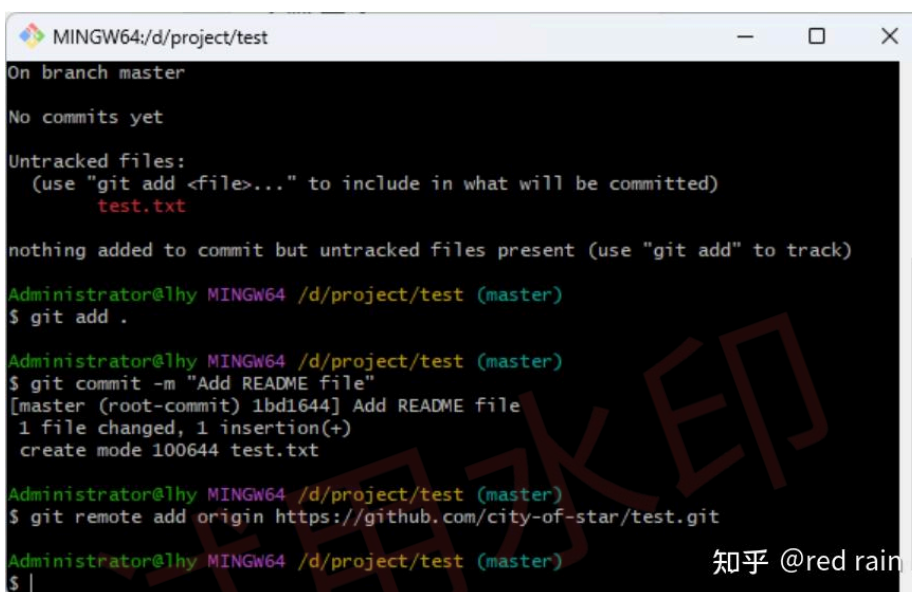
MINGW64:/d/project/test

On branch master

No commits yet

Untracked files:
  (use "git add <file>..." to include in what will be committed)
        test.txt

nothing added to commit but untracked files present (use "git add" to track)

Administrator@lhy MINGW64 /d/project/test (master)
$ git add .

Administrator@lhy MINGW64 /d/project/test (master)
$ git commit -m "Add README file"
[master (root-commit) 1bd1644] Add README file
 1 file changed, 1 insertion(+)
 create mode 100644 test.txt

Administrator@lhy MINGW64 /d/project/test (master)
$ git remote add origin https://github.com/city-of-star/test.git

Administrator@lhy MINGW64 /d/project/test (master)
$ |

知乎 @red rain

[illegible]水印